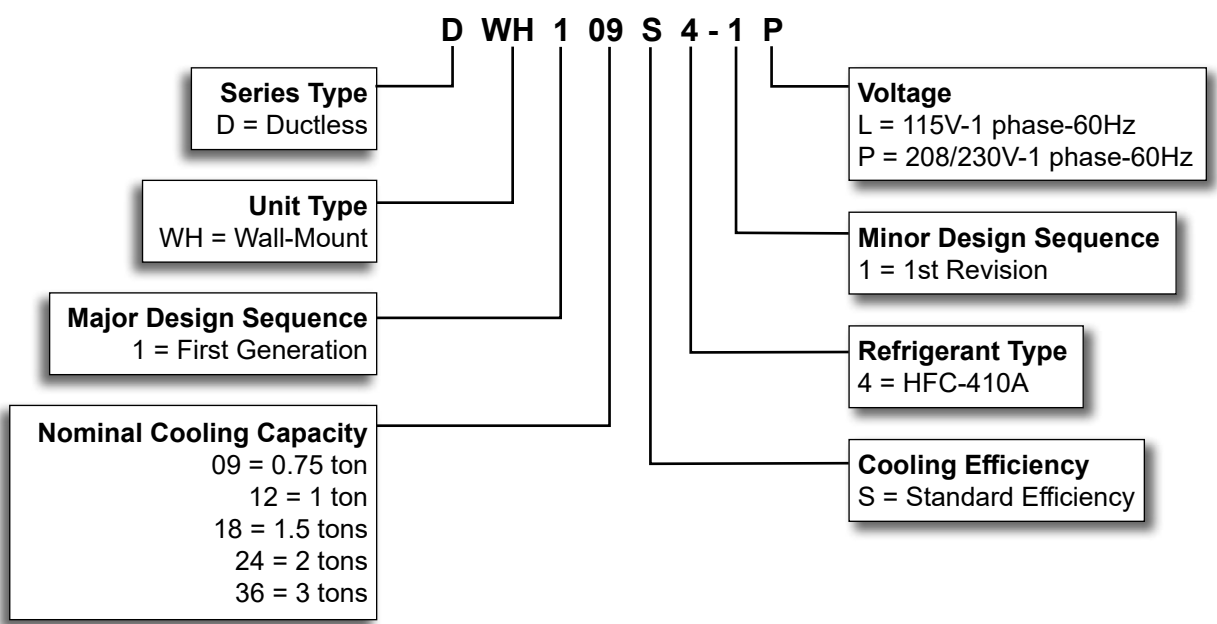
D WH 1 09 S 4 - 1 P

**Series Type**
D = Ductless

**Unit Type**
WH = Wall-Mount

**Major Design Sequence**
1 = First Generation

**Nominal Cooling Capacity**
09 = 0.75 ton
12 = 1 ton
18 = 1.5 tons
24 = 2 tons
36 = 3 tons

**Voltage**
L = 115V-1 phase-60Hz
P = 208/230V-1 phase-60Hz

**Minor Design Sequence**
1 = 1st Revision

**Refrigerant Type**
4 = HFC-410A

**Cooling Efficiency**
S = Standard Efficiency